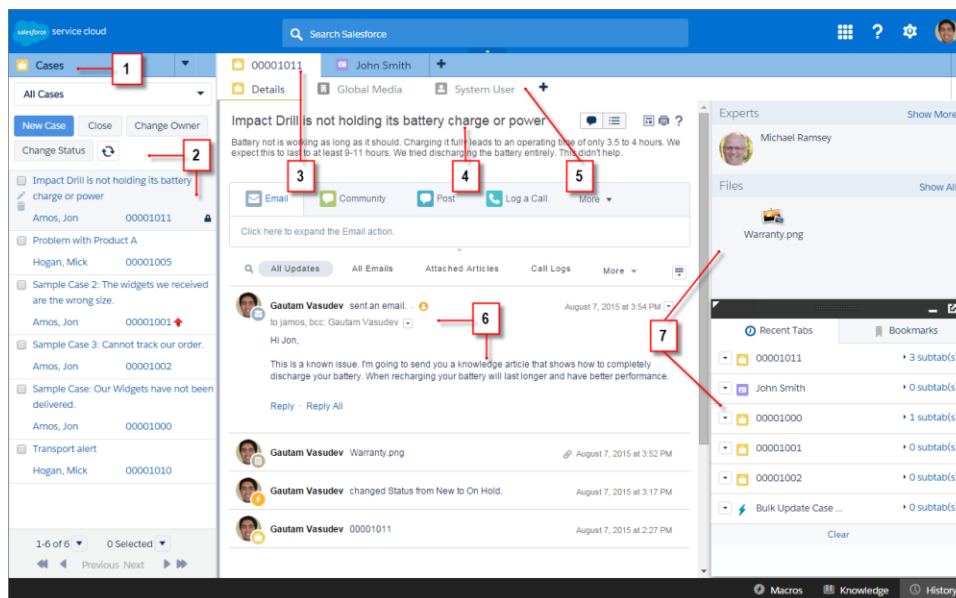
salesforce service cloud

Search Salesforce

Cases

1

All Cases

New Case Close Change Owner

Change Status

2

Impact Drill is not holding its battery charge or power
Amos, Jon 00001011

Problem with Product A
Hogan, Mick 00001005

Sample Case 2: The widgets we received are the wrong size.
Amos, Jon 00001001

Sample Case 3: Cannot track our order.
Amos, Jon 00001002

Sample Case: Our Widgets have not been delivered.
Amos, Jon 00001000

Transport alert
Hogan, Mick 00001010

1-6 of 6 0 Selected

Previous Next

00001011 John Smith

Details Global Media System User

Impact Drill is not holding its battery charge or power

Battery not is working as long as it should. Charging it fully leads to an operating time of only 3.5 to 4 hours. We expect this to last to at least 9-11 hours. We tried discharging the battery entirely. This didn't help.

3 4 5

Email Community Post Log a Call More

Click here to expand the Email action.

All Updates All Emails Attached Articles Call Logs More

Gautam Vasudev sent an email. August 7, 2015 at 3:54 PM
to jamos, bcc: Gautam Vasudev

6

Hi Jon,

This is a known issue. I'm going to send you a knowledge article that shows how to completely discharge your battery. When recharging your battery will last longer and have better performance.

Reply Reply All

Gautam Vasudev Warranty.png August 7, 2015 at 3:52 PM

Gautam Vasudev changed Status from New to On Hold. August 7, 2015 at 3:17 PM

Gautam Vasudev 00001011 August 7, 2015 at 2:27 PM

Experts Show More

Michael Ramsey

Files Show All

Warranty.png

7

Recent Tabs Bookmarks

00001011 3 subtab(s)
John Smith 0 subtab(s)
00001000 1 subtab(s)
00001001 0 subtab(s)
00001002 0 subtab(s)
Bulk Update Case ... 0 subtab(s)

Clear

Macros Knowledge History